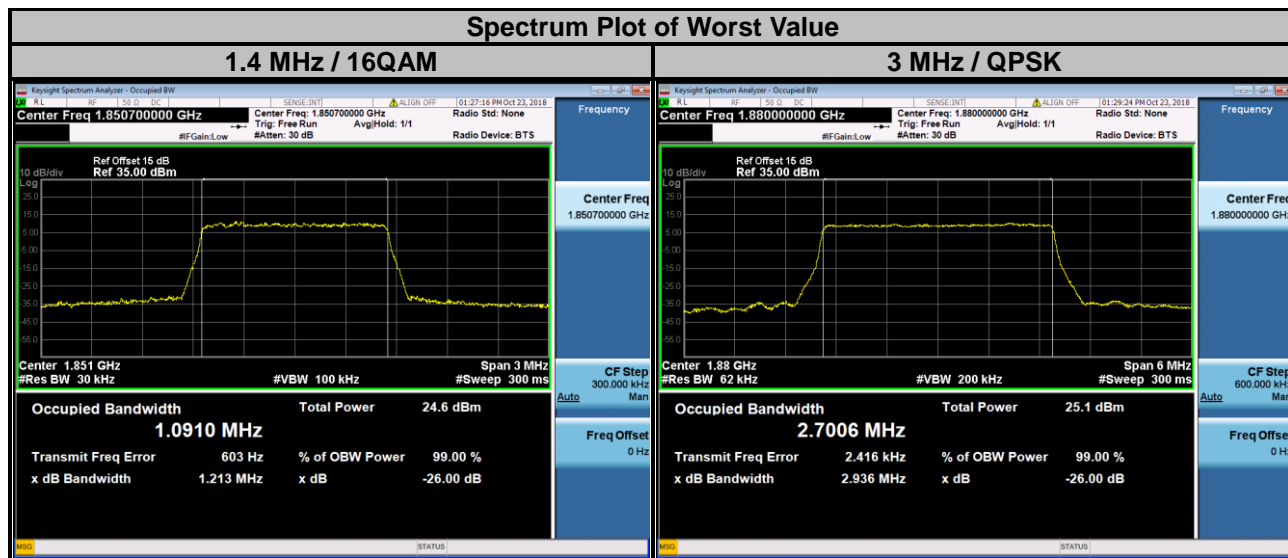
Spectrum Plot of Worst Value

| 1.4 MHz / 16QAM | 3 MHz / QPSK |
|---|---|

Keysight Spectrum Analyzer - Occupied BW
RL RF 50 Ω DC SENSE:INT ALIGN OFF 01:27:16 PM Oct 23, 2018
Center Freq 1.850700000 GHz
Center Freq: 1.850700000 GHz Trig: Free Run Avg|Hold: 1/1 #Atten: 30 dB
#IFGain:Low
Radio Std: None
Radio Device: BTS
Frequency
10 dB/div Log
Ref Offset 15 dB
Ref 35.00 dBm
25.0 15.0 5.00 -5.00 -15.0 -25.0 -35.0 -45.0 -55.0
Center 1.851 GHz
#Res BW 30 kHz
#VBW 100 kHz
Span 3 MHz
#Sweep 300 ms
Center Freq
1.850700000 GHz
CF Step
300.000 kHz
Auto Man
Freq Offset
0 Hz
Occupied Bandwidth
1.0910 MHz
Total Power 24.6 dBm
Transmit Freq Error 603 Hz
% of OBW Power 99.00 %
x dB Bandwidth 1.213 MHz
x dB -26.00 dB
MSG STATUS

Keysight Spectrum Analyzer - Occupied BW
RL RF 50 Ω DC SENSE:INT ALIGN OFF 01:29:24 PM Oct 23, 2018
Center Freq 1.880000000 GHz
Center Freq: 1.880000000 GHz Trig: Free Run Avg|Hold: 1/1 #Atten: 30 dB
#IFGain:Low
Radio Std: None
Radio Device: BTS
Frequency
10 dB/div Log
Ref Offset 15 dB
Ref 35.00 dBm
25.0 15.0 5.00 -5.00 -15.0 -25.0 -35.0 -45.0 -55.0
Center 1.88 GHz
#Res BW 62 kHz
#VBW 200 kHz
Span 6 MHz
#Sweep 300 ms
Center Freq
1.880000000 GH
CF Step
600.000 kH
Auto Man
Freq Offse
0 H
Occupied Bandwidth
2.7006 MHz
Total Power 25.1 dBm
Transmit Freq Error 2.416 kHz
% of OBW Power 99.00 %
x dB Bandwidth 2.936 MHz
x dB -26.00 dB
MSG STATUS